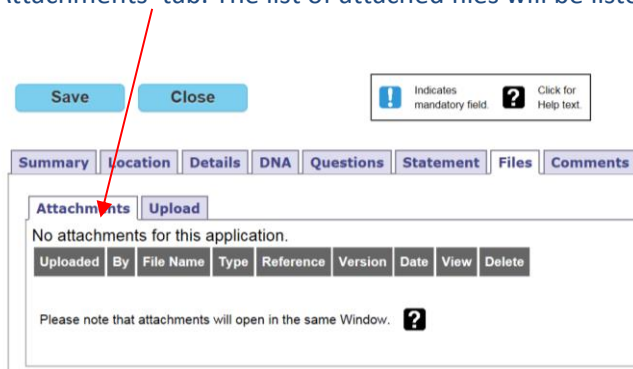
Attachments' tab. The list of attached files will be listed

Save Close

! Indicates mandatory field. ? Click for Help text.

Summary | Location | Details | DNA | Questions | Statement | Files | Comments

Attachments | Upload

No attachments for this application.

| Uploaded | By | File Name | Type | Reference | Version | Date | View | Delete |
|---|---|---|---|---|---|---|---|---|

Please note that attachments will open in the same Window. ?